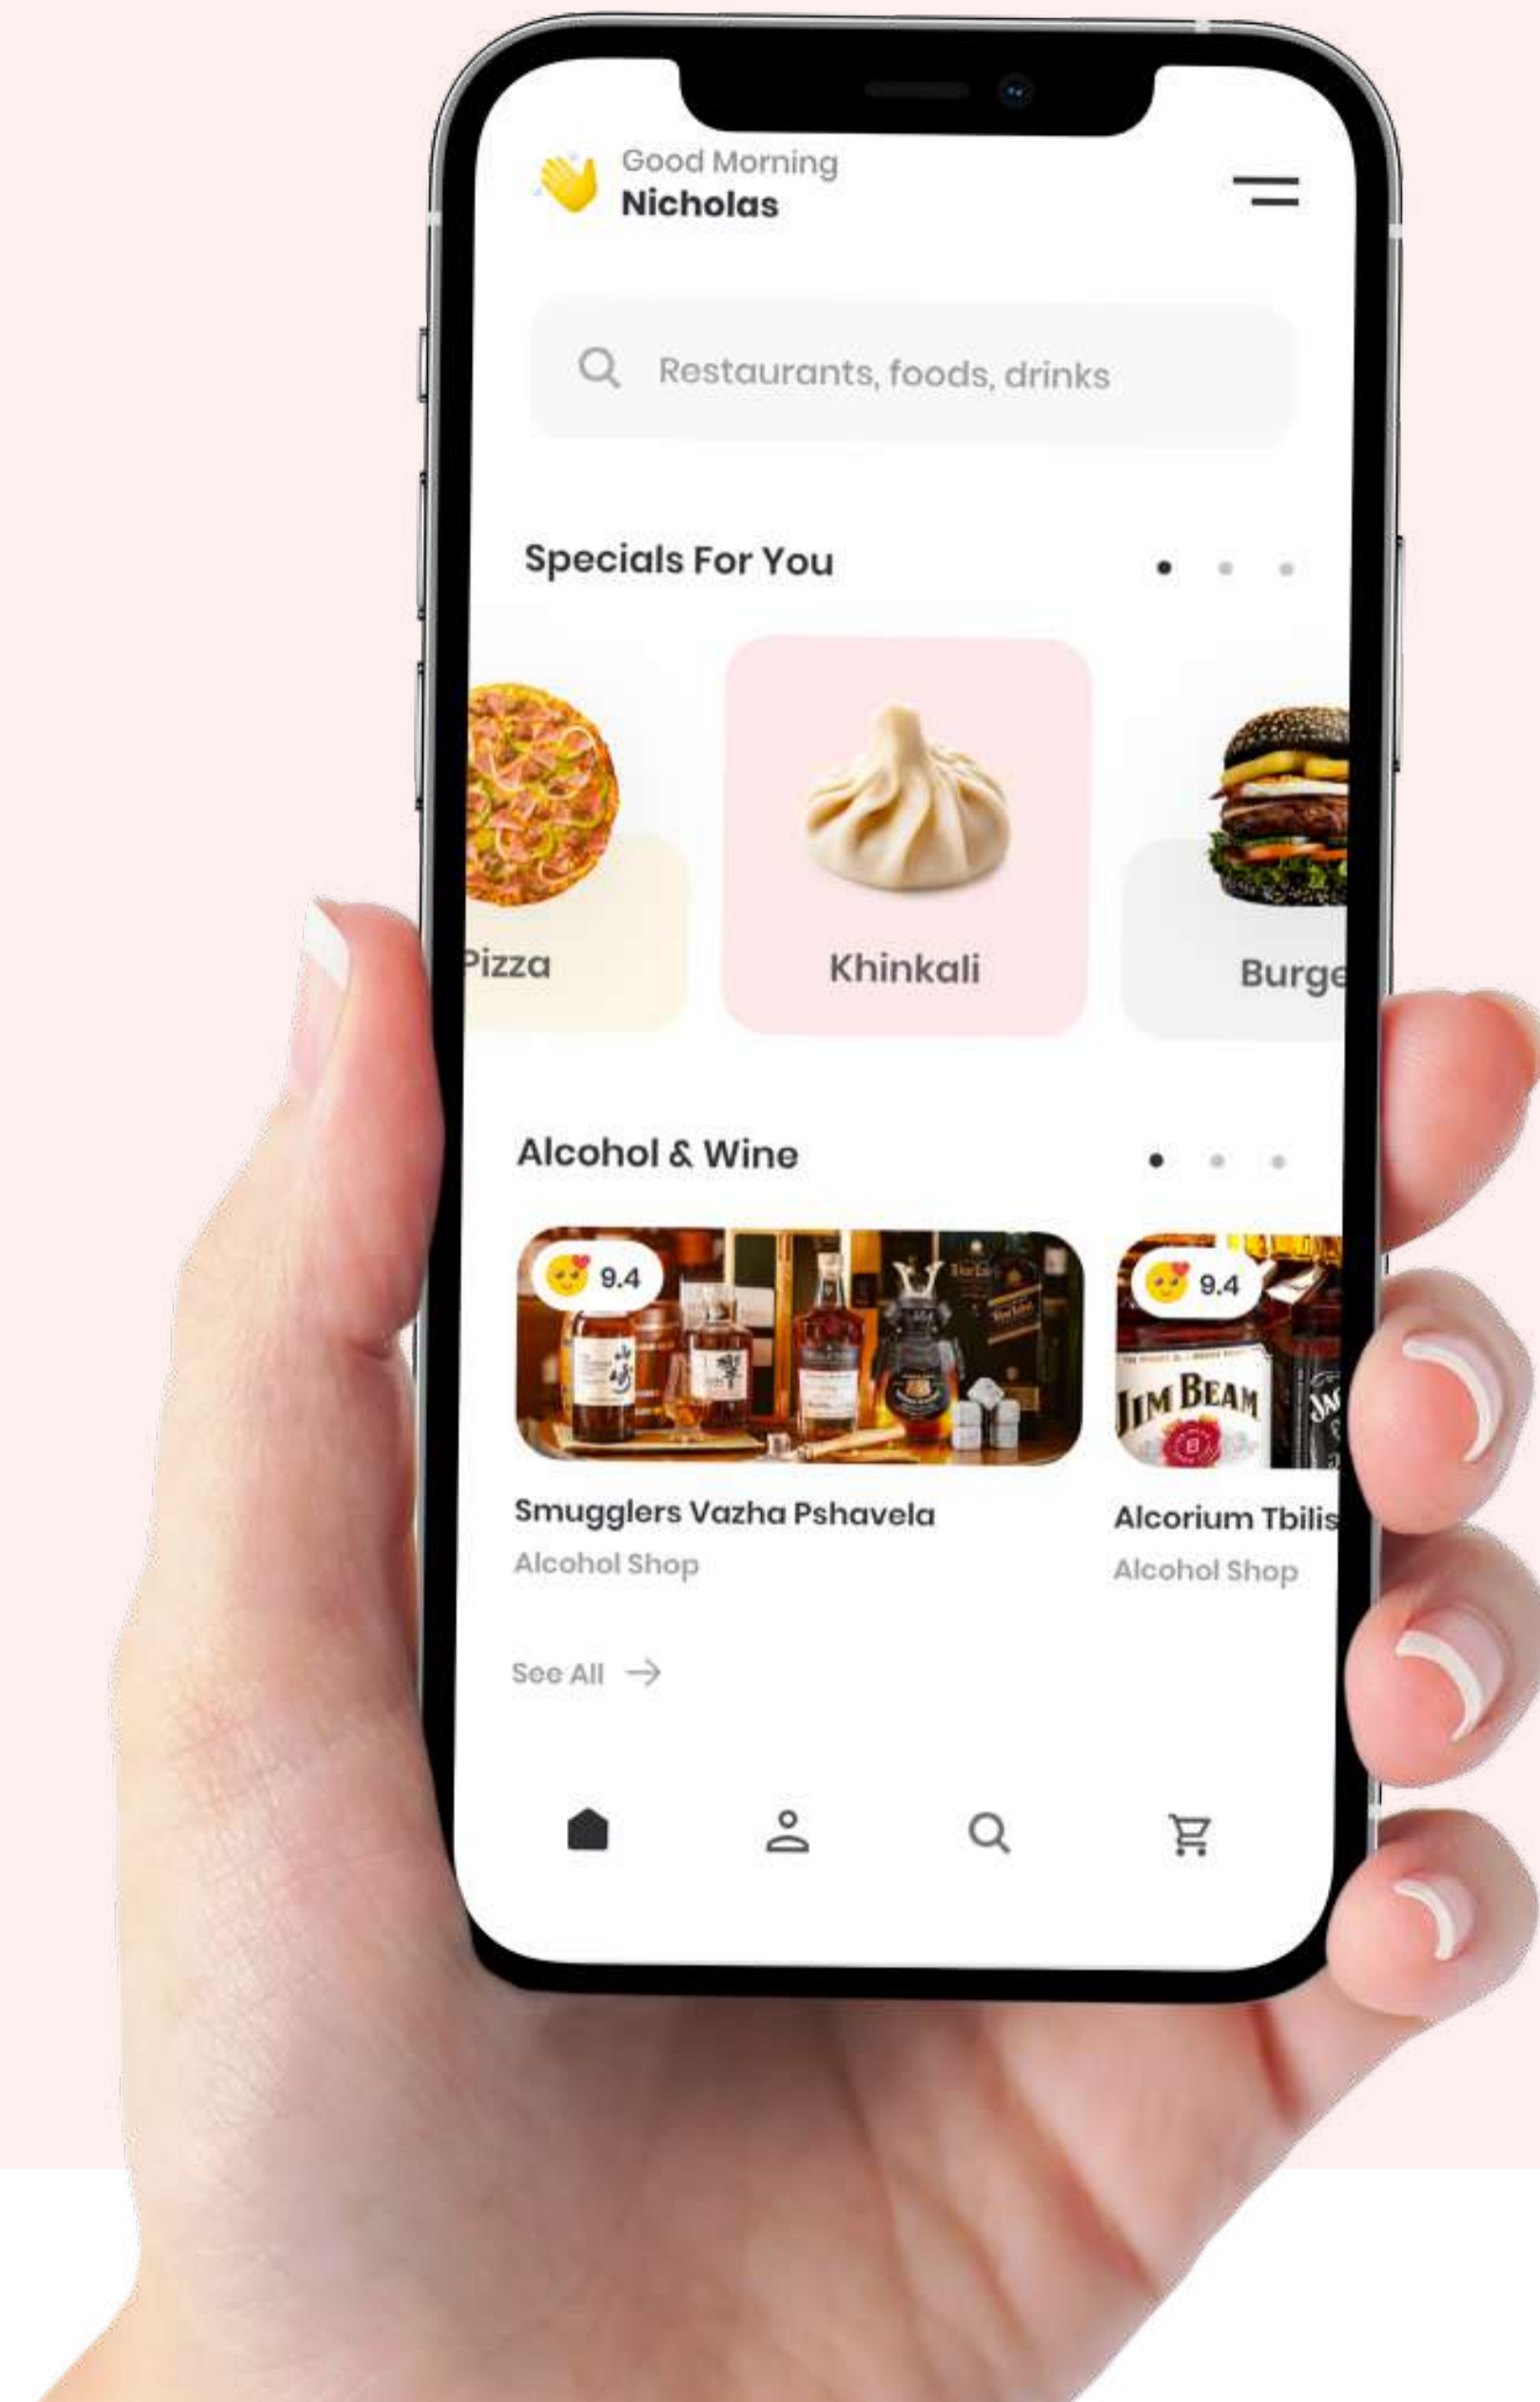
Good Morning
Nicholas

Restaurants, foods, drinks

Specials For You

Pizza

Khinkali

Burge

Alcohol & Wine

9.4

9.4

JIM BEAM

Smugglers Vazha Pshavela
Alcohol Shop

Alcorium Tbilis
Alcohol Shop

See All